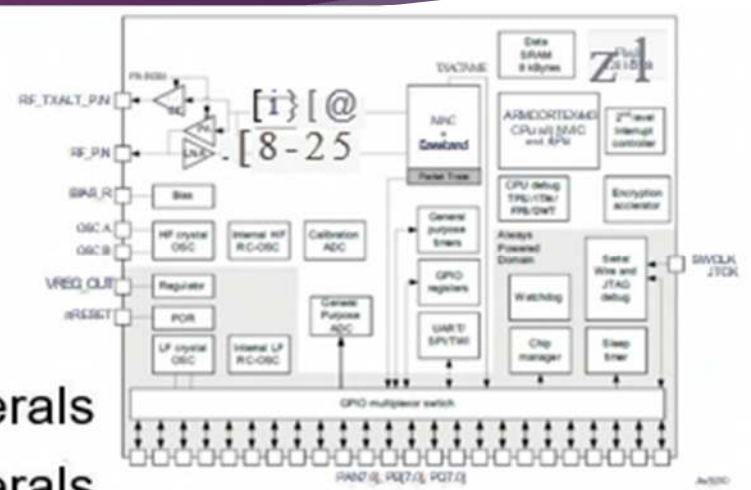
RF_TXALT_P,N
RF_P,N
BIAS_R
OSC A
OSC B
VREG_OUT
nRESET
PA SEL
[i] [@
[8-25
TX ACTIVE
MAC + Baseband
Packet Trace
Data SRAM 8 kBytes
Flash 128 kB
ARM CORTEX-M3 CPU with NVIC and MPU
2nd level interrupt controller
CPU debug TPIU/ITM/ FPB/DWT
Encryption accelerator
Bias
HF crystal OSC
Internal HF RC-OSC
Calibration ADC
General purpose timers
GPIO registers
UART/ SPI/TWI
Always Powered Domain
Serial Wire and JTAG debug
SWCLK JTCK
Regulator
POR
LF crystal OSC
Internal LF RC-OSC
General Purpose ADC
Watchdog
Chip manager
Sleep timer
GPIO multiplexor switch
PA[7:0], PB[7:0], PC[7:0]
erals
erals